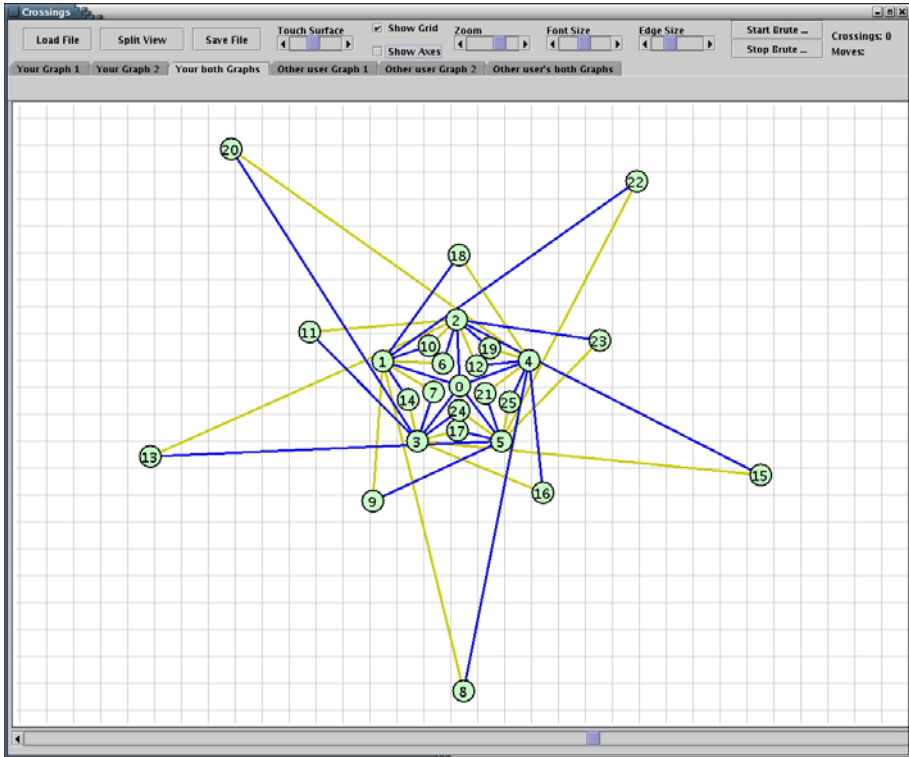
Crossings

Load File
Split View
Save File
Touch Surface
Show Grid
Show Axes
Zoom
Font Size
Edge Size
Start Brute ...
Stop Brute ...
Crossings: 0
Moves:

Your Graph 1
Your Graph 2
Your both Graphs
Other user Graph 1
Other user Graph 2
Other user's both Graphs

20
22
18
2
11
23
10
19
1
6
12
4
0
7
21
14
25
24
17
3
5
13
15
16
9
8